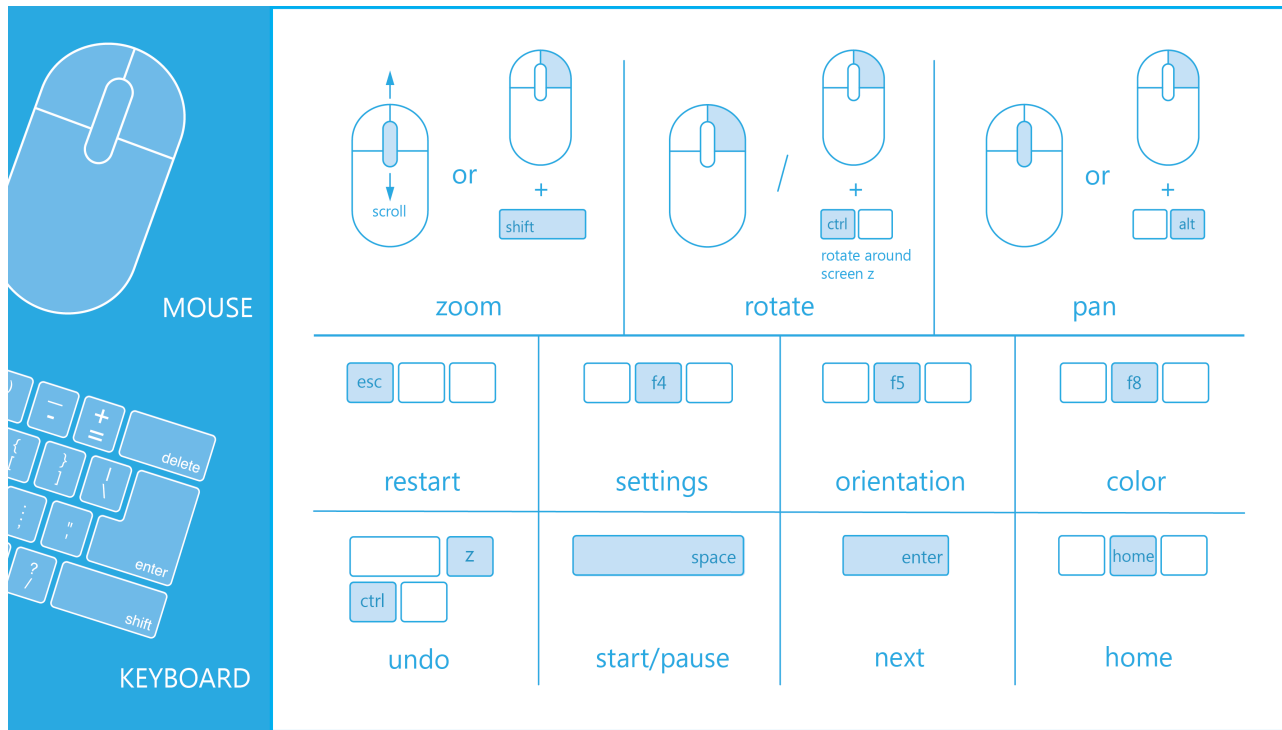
MOUSE

KEYBOARD

_ -
+ =
delete
{ [
} ]
| \
: ;
" '
enter
? /
shift

scroll
or
+
shift
zoom

/
+
ctrl
rotate around screen z
rotate

or
+
alt
pan

esc
restart

f4
settings

f5
orientation

f8
color

z
ctrl
undo

space
start/pause

enter
next

home
home